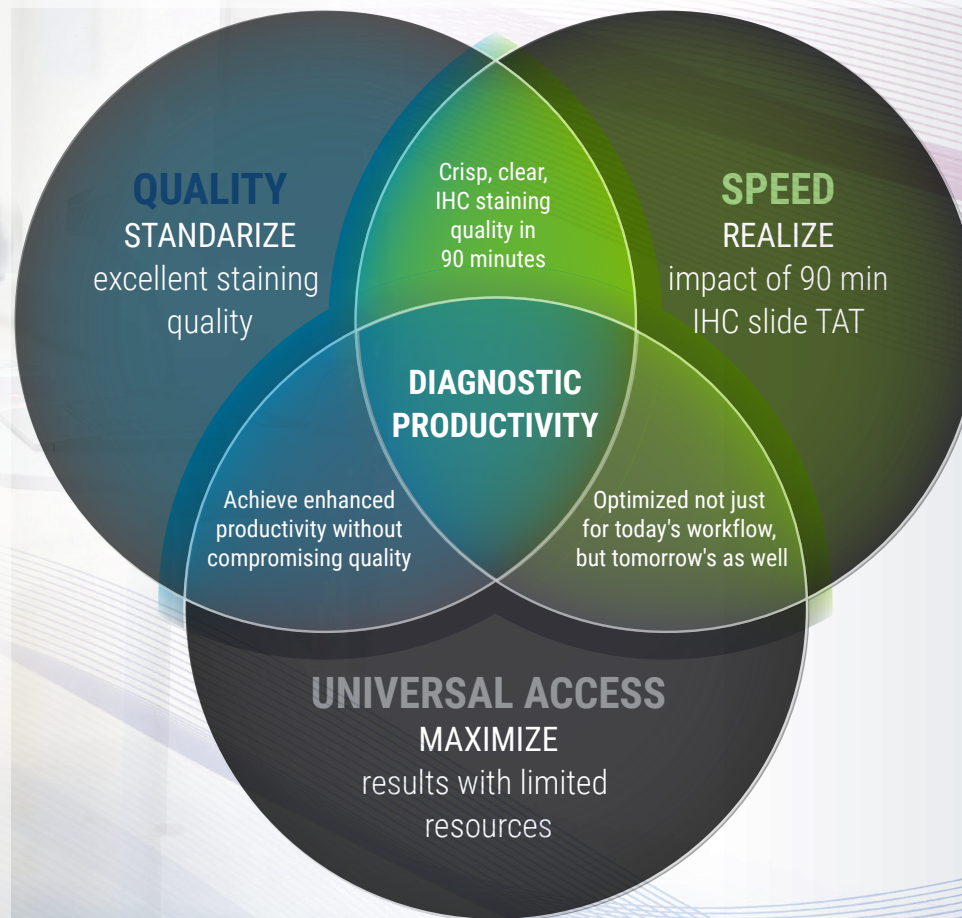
QUALITY
STANDARIZE
excellent staining quality

Crisp, clear, IHC staining quality in 90 minutes

SPEED
REALIZE
impact of 90 min IHC slide TAT

DIAGNOSTIC PRODUCTIVITY

Achieve enhanced productivity without compromising quality

Optimized not just for today's workflow, but tomorrow's as well

UNIVERSAL ACCESS
MAXIMIZE
results with limited resources